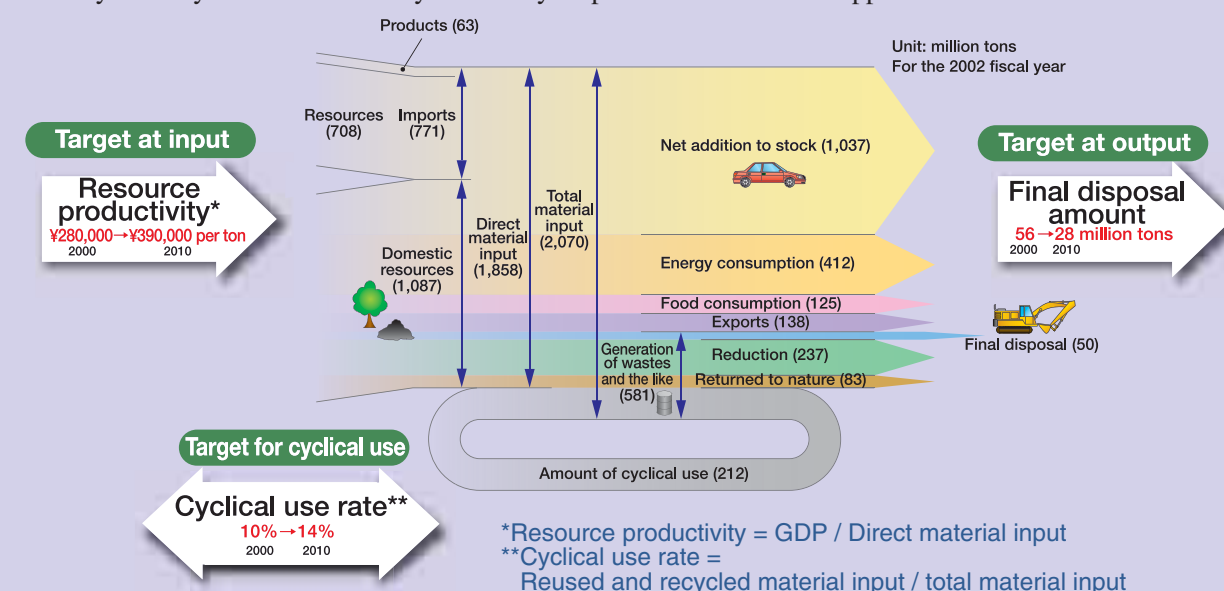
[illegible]

Products (63)

Unit: million tons
For the 2002 fiscal year

Target at input

Resource productivity*
¥280,000→¥390,000 per ton
2000 2010

Resources (708)

Imports (771)

Net addition to stock (1,037)

Target at output

Final disposal amount
56→28 million tons
2000 2010

Direct material input (1,858)

Total material input (2,070)

Domestic resources (1,087)

Energy consumption (412)

Food consumption (125)

Exports (138)

Final disposal (50)

Generation of wastes and the like (581)

Reduction (237)

Returned to nature (83)

Target for cyclical use

Amount of cyclical use (212)

Cyclical use rate**
10%→14%
2000 2010

*Resource productivity = GDP / Direct material input
**Cyclical use rate =
Reused and recycled material input / total material input